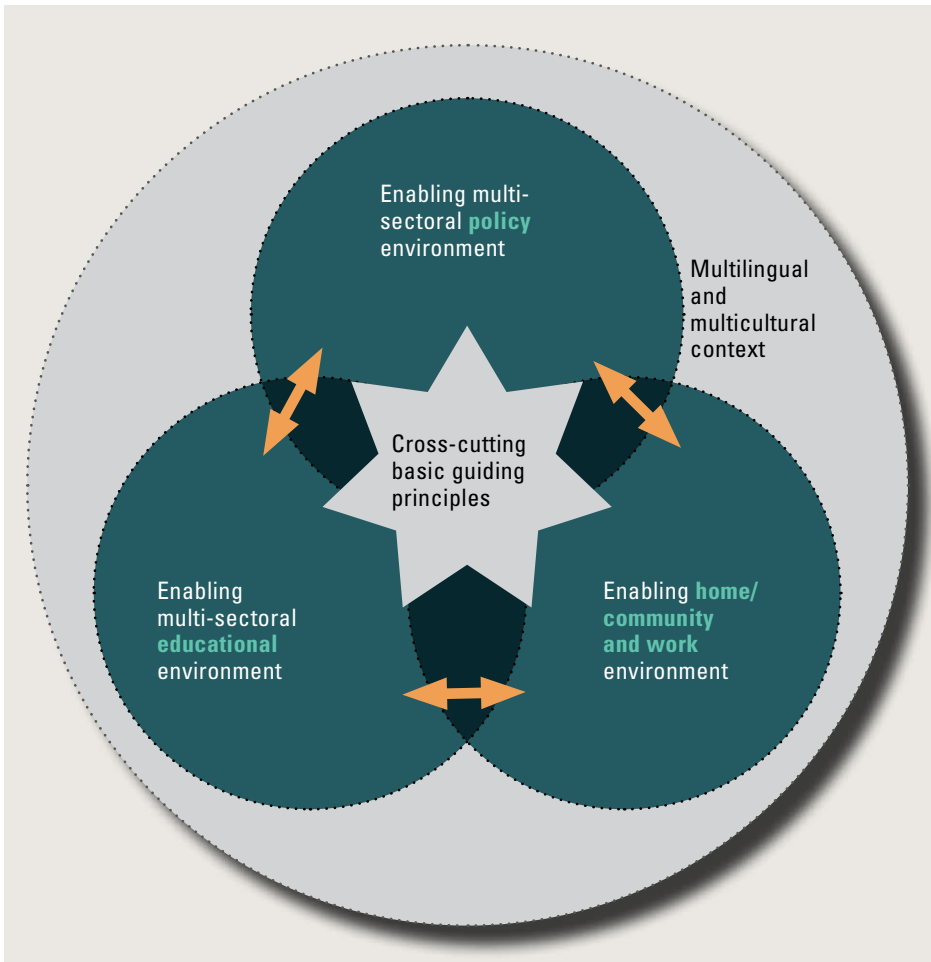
Enabling multi-sectoral policy environment

Multilingual and multicultural context

Cross-cutting basic guiding principles

Enabling multi-sectoral educational environment

Enabling home/ community and work environment